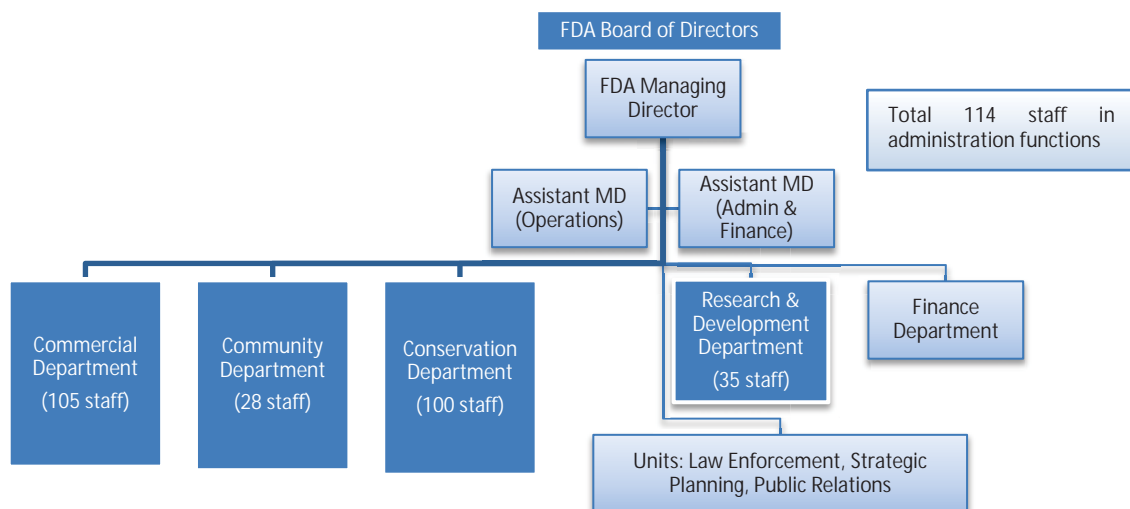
FDA Board of Directors

FDA Managing Director

Total 114 staff in administration functions

Assistant MD (Operations)

Assistant MD (Admin & Finance)

Commercial Department (105 staff)

Community Department (28 staff)

Conservation Department (100 staff)

Research & Development Department (35 staff)

Finance Department

Units: Law Enforcement, Strategic Planning, Public Relations